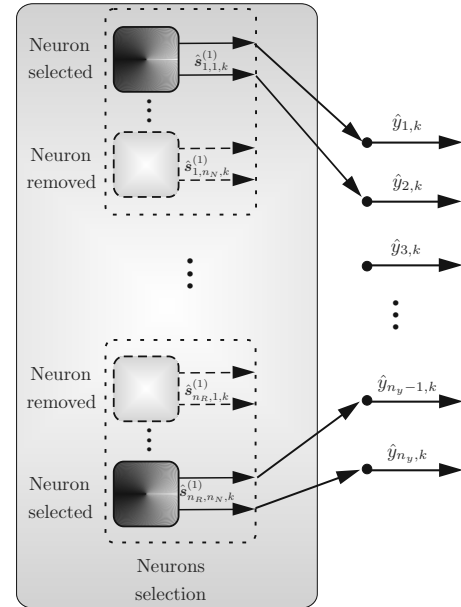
Neuron selected

$\hat{s}^{(1)}_{1,1,k}$

Neuron removed

$\hat{s}^{(1)}_{1,n_N,k}$

Neuron removed

$\hat{s}^{(1)}_{n_R,1,k}$

Neuron selected

$\hat{s}^{(1)}_{n_R,n_N,k}$

Neurons selection

$\hat{y}_{1,k}$

$\hat{y}_{2,k}$

$\hat{y}_{3,k}$

$\hat{y}_{n_y-1,k}$

$\hat{y}_{n_y,k}$